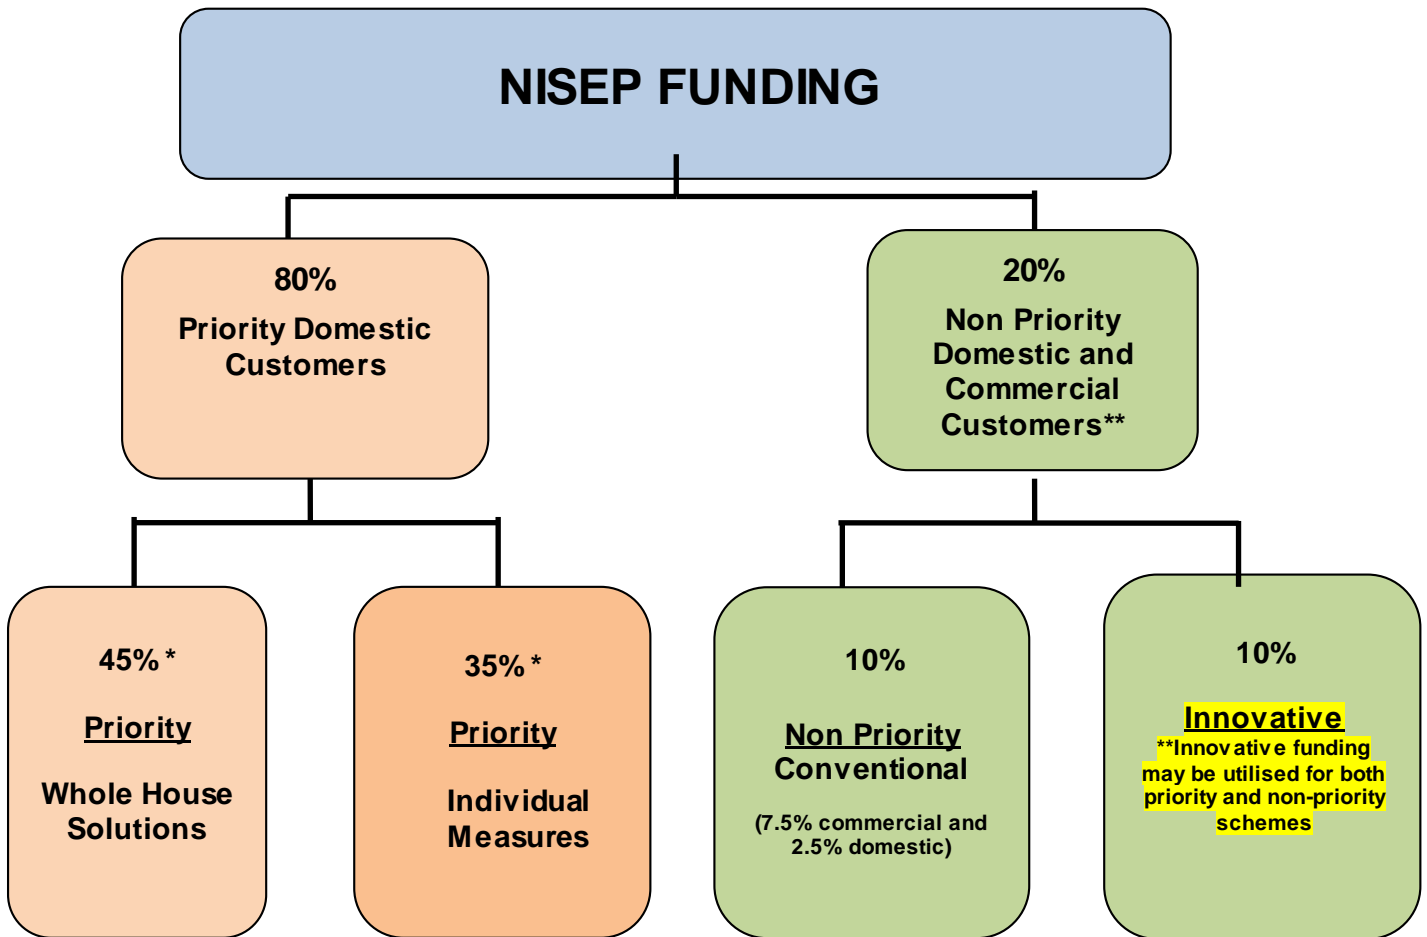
NISEP FUNDING

80%
Priority Domestic Customers

20%
Non Priority Domestic and Commercial Customers**

45% *
Priority
Whole House Solutions

35% *
Priority
Individual Measures

10%
Non Priority Conventional
(7.5% commercial and 2.5% domestic)

10%
Innovative
**Innovative funding may be utilised for both priority and non-priority schemes